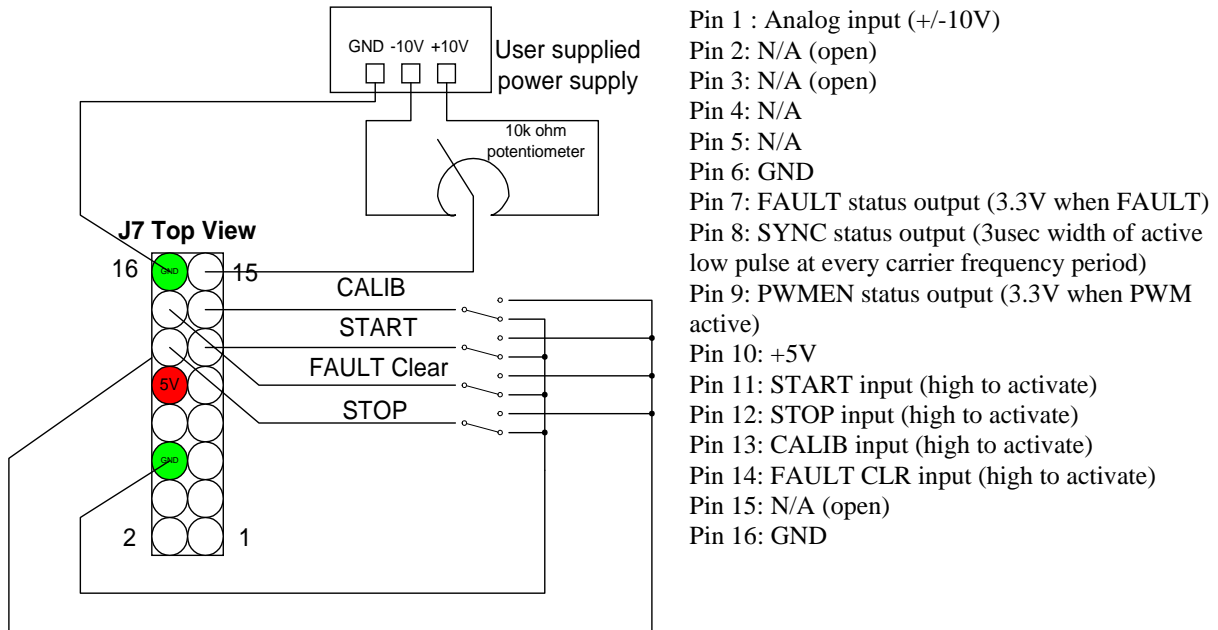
GND -10V +10V

User supplied power supply

10k ohm potentiometer

J7 Top View

16

GND

15

CALIB

START

FAULT Clear

5V

STOP

GND

2

1

Pin 1 : Analog input (+/-10V)
Pin 2: N/A (open)
Pin 3: N/A (open)
Pin 4: N/A
Pin 5: N/A
Pin 6: GND
Pin 7: FAULT status output (3.3V when FAULT)
Pin 8: SYNC status output (3usec width of active low pulse at every carrier frequency period)
Pin 9: PWMEN status output (3.3V when PWM active)
Pin 10: +5V
Pin 11: START input (high to activate)
Pin 12: STOP input (high to activate)
Pin 13: CALIB input (high to activate)
Pin 14: FAULT CLR input (high to activate)
Pin 15: N/A (open)
Pin 16: GND